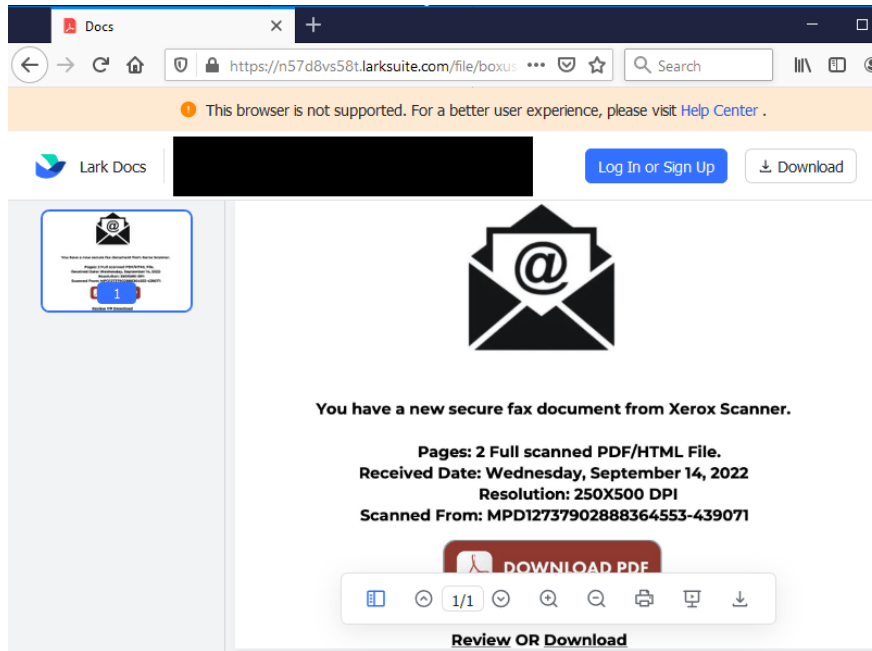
Docs

https://n57d8vs58t.larksuite.com/file/boxus

Search

This browser is not supported. For a better user experience, please visit Help Center .

Lark Docs

Log In or Sign Up

Download

1

@

You have a new secure fax document from Xerox Scanner.

Pages: 2 Full scanned PDF/HTML File.
Received Date: Wednesday, September 14, 2022
Resolution: 250X500 DPI
Scanned From: MPD12737902888364553-439071

DOWNLOAD PDF

1/1

Review OR Download